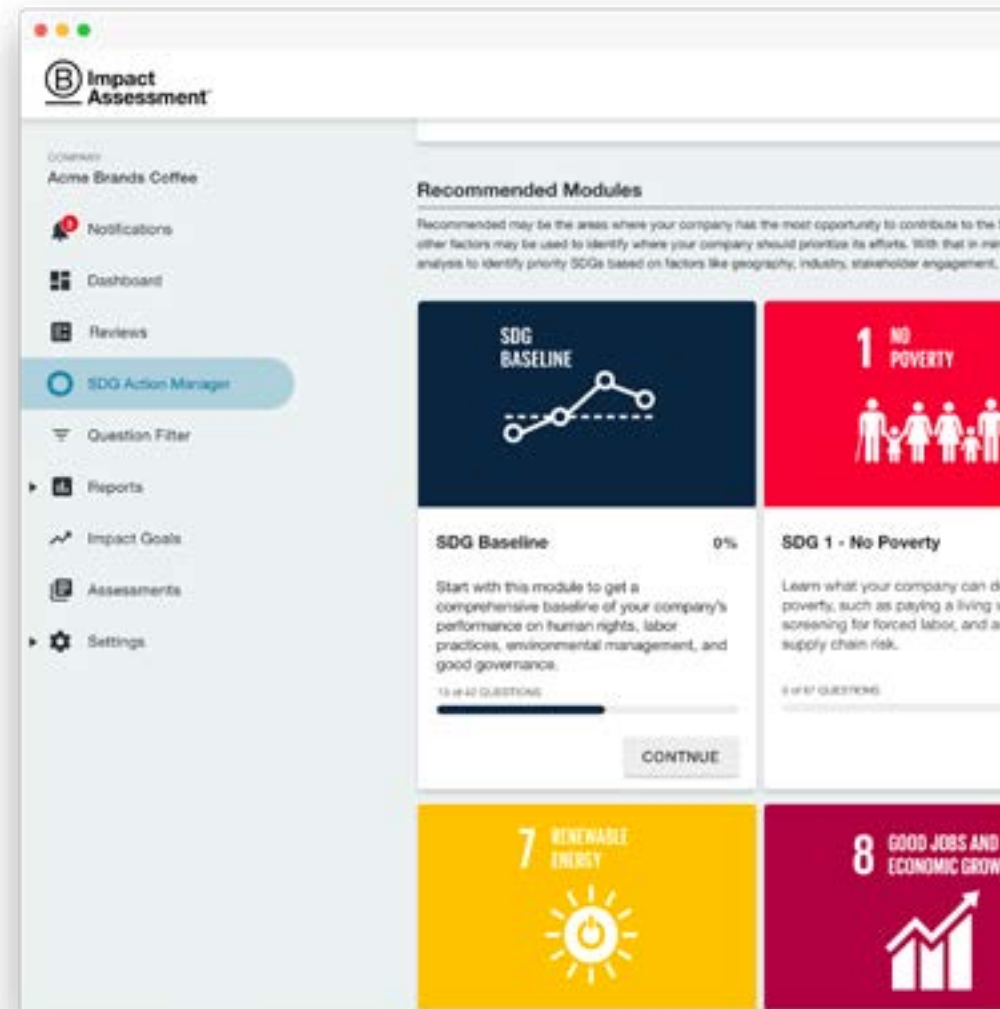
B Impact Assessment

COMPANY
Acme Brands Coffee

Notifications

Dashboard

Reviews

SDG Action Manager

Question Filter

Reports

Impact Goals

Assessments

Settings

Recommended Modules

Recommended may be the areas where your company has the most opportunity to contribute to the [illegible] other factors may be used to identify where your company should prioritize its efforts. With that in min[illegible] analysis to identify priority SDGs based on factors like geography, industry, stakeholder engagement, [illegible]

SDG BASELINE

SDG Baseline 0%

Start with this module to get a comprehensive baseline of your company's performance on human rights, labor practices, environmental management, and good governance.

13 of 42 QUESTIONS

CONTNUE

1 NO POVERTY

SDG 1 - No Poverty

Learn what your company can d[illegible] poverty, such as paying a living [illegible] screening for forced labor, and a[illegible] supply chain risk.

0 of 67 QUESTIONS

7 RENEWABLE ENERGY

8 GOOD JOBS AND ECONOMIC GROW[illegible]